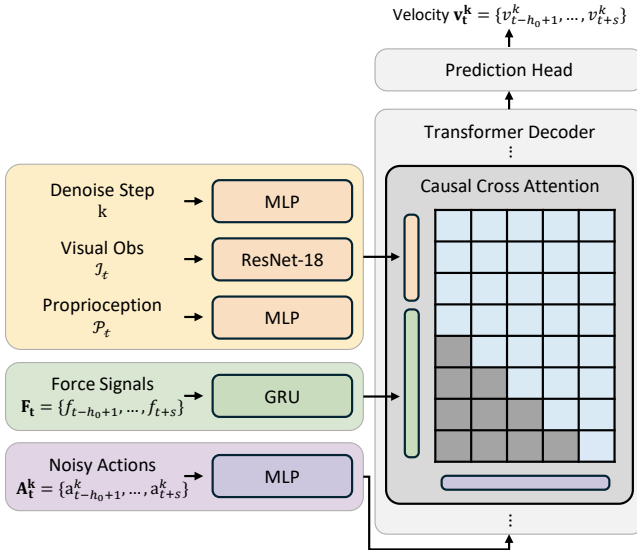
Velocity $\mathbf{v_t^k} = \{v_{t-h_0+1}^k, \ldots, v_{t+s}^k\}$

Prediction Head

Transformer Decoder

⋮

Causal Cross Attention

Denoise Step
k

MLP

Visual Obs
$\mathcal{I}_t$

ResNet-18

Proprioception
$\mathcal{P}_t$

MLP

Force Signals
$\mathbf{F_t} = \{f_{t-h_0+1}, \ldots, f_{t+s}\}$

GRU

Noisy Actions
$\mathbf{A_t^k} = \{a_{t-h_0+1}^k, \ldots, a_{t+s}^k\}$

MLP

⋮